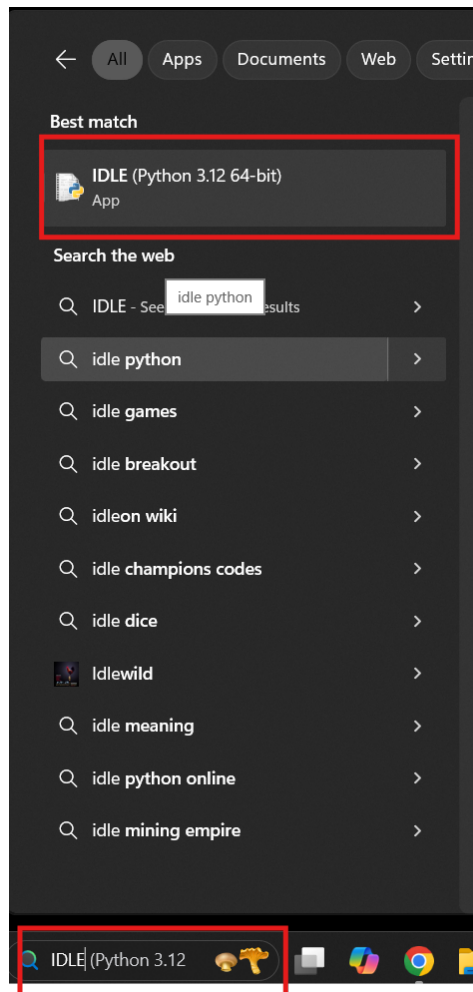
All Apps Documents Web Settin

Best match

IDLE (Python 3.12 64-bit)
App

Search the web

IDLE - See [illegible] results
idle python

idle python

idle games

idle breakout

idleon wiki

idle champions codes

idle dice

Idlewild

idle meaning

idle python online

idle mining empire

IDLE (Python 3.12